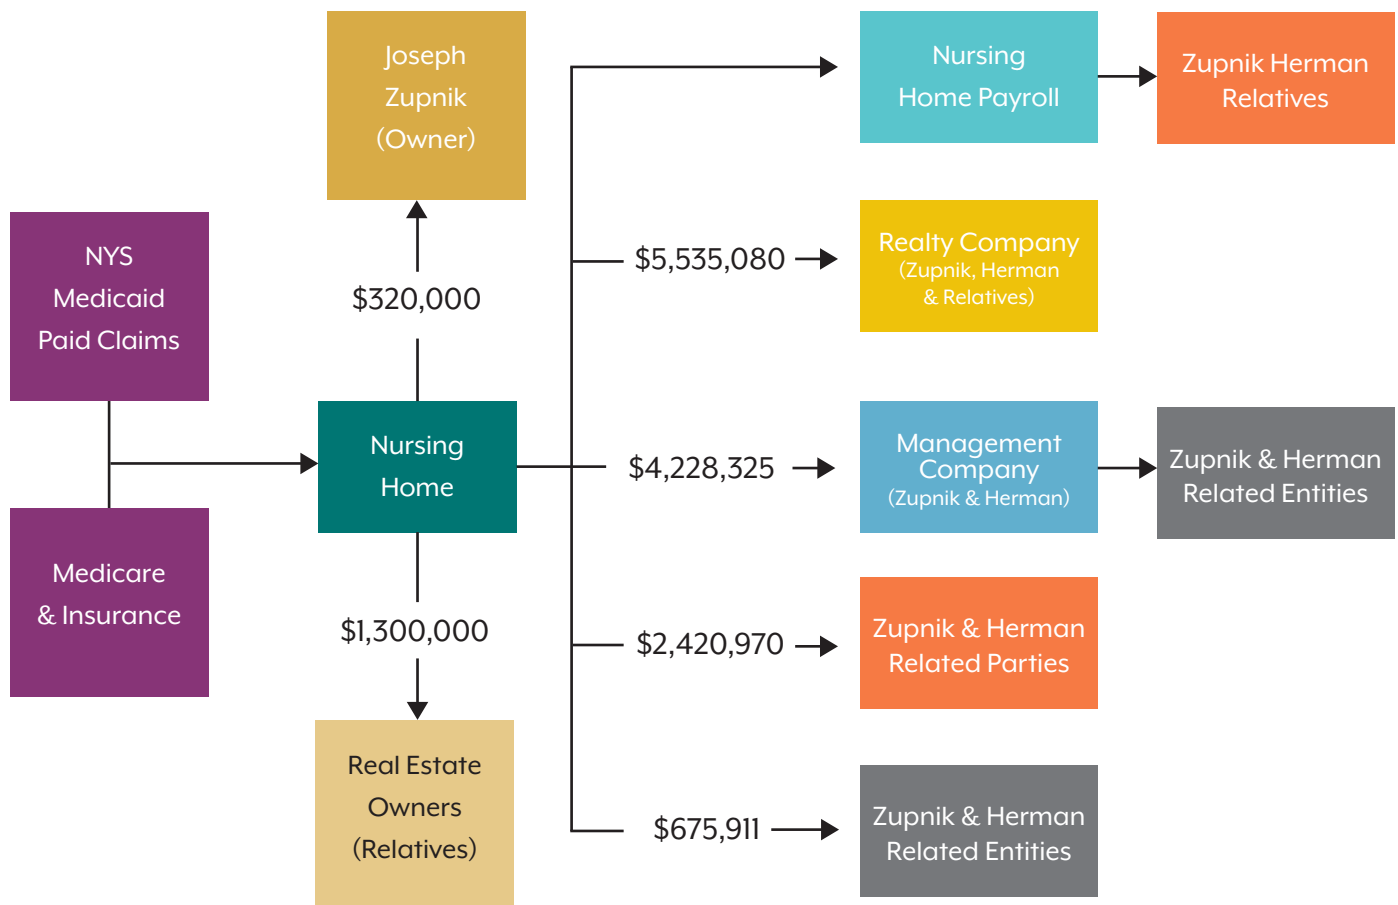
Joseph Zupnik (Owner)

NYS Medicaid Paid Claims

Medicare & Insurance

$320,000

Nursing Home

$1,300,000

Real Estate Owners (Relatives)

Nursing Home Payroll

Zupnik Herman Relatives

$5,535,080

Realty Company (Zupnik, Herman & Relatives)

$4,228,325

Management Company (Zupnik & Herman)

Zupnik & Herman Related Entities

$2,420,970

Zupnik & Herman Related Parties

$675,911

Zupnik & Herman Related Entities